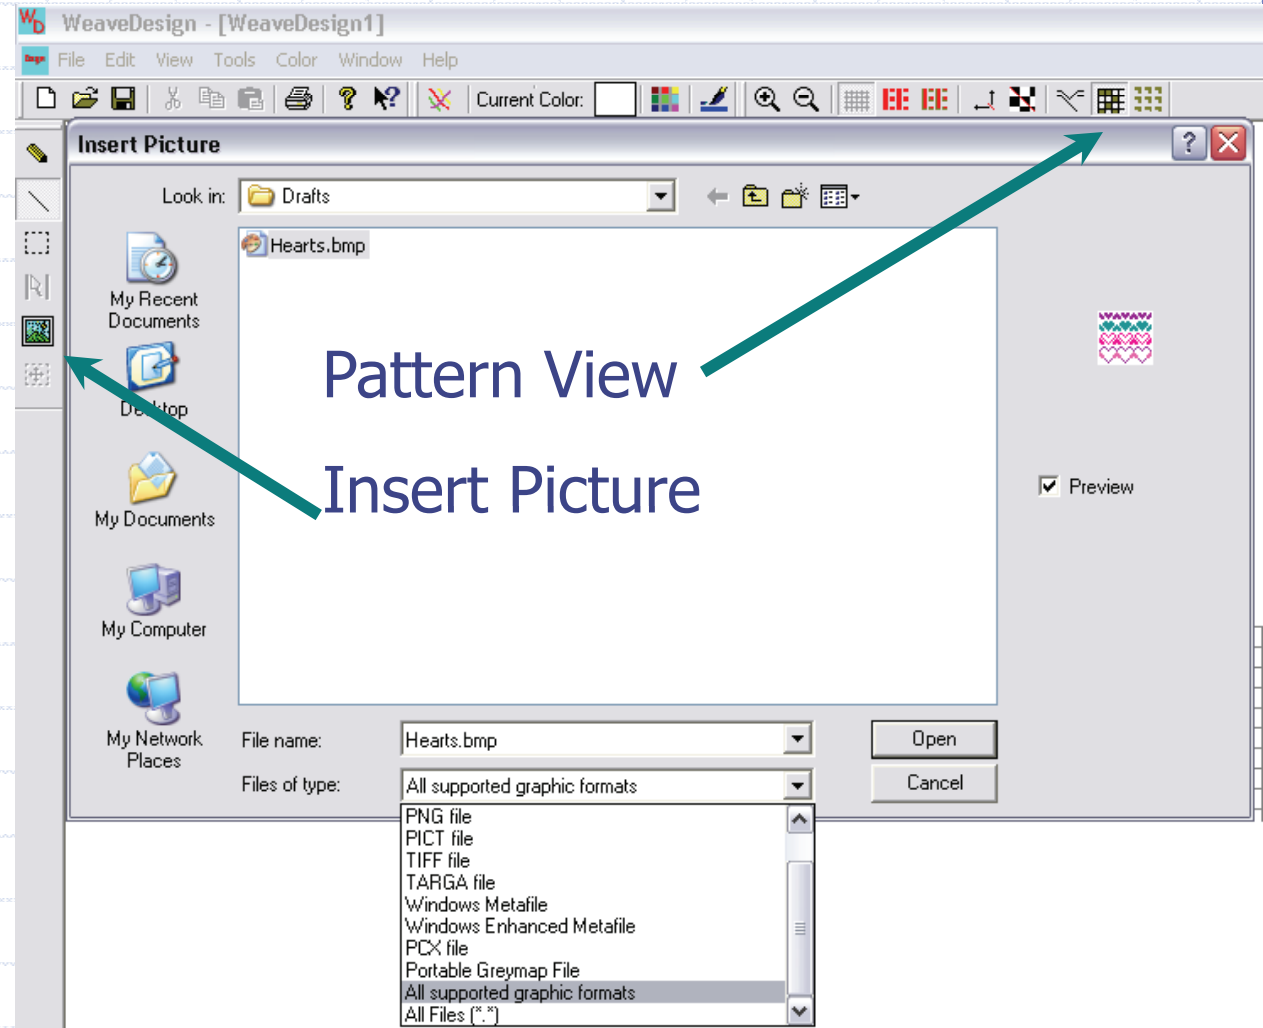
WeaveDesign - [WeaveDesign1]

File Edit View Tools Color Window Help

Current Color:

Insert Picture

Look in: Drafts

Hearts.bmp

My Recent Documents

Desktop

My Documents

My Computer

My Network Places

Pattern View

Insert Picture

Preview

File name: Hearts.bmp

Files of type: All supported graphic formats

Open

Cancel

PNG file
PICT file
TIFF file
TARGA file
Windows Metafile
Windows Enhanced Metafile
PCX file
Portable Greymap File
All supported graphic formats
All Files (*.*)